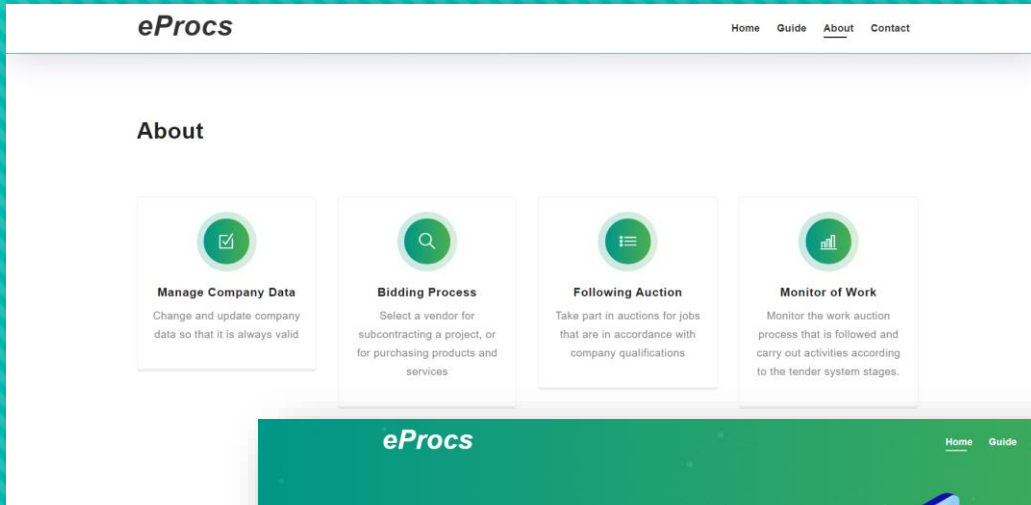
eProcs

Home Guide About Contact

About

Manage Company Data
Change and update company data so that it is always valid

Bidding Process
Select a vendor for subcontracting a project, or for purchasing products and services

Following Auction
Take part in auctions for jobs that are in accordance with company qualifications

Monitor of Work
Monitor the work auction process that is followed and carry out activities according to the tender system stages.

eProcs

Home Guide